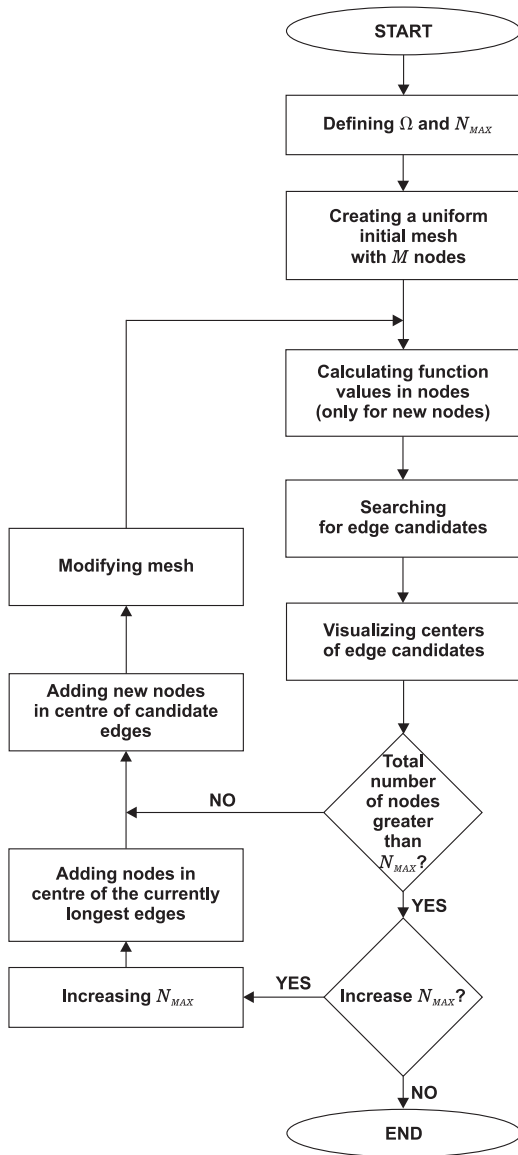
START

Defining $\Omega$ and $N_{MAX}$

Creating a uniform initial mesh with $M$ nodes

Calculating function values in nodes (only for new nodes)

Searching for edge candidates

Visualizing centers of edge candidates

Total number of nodes greater than $N_{MAX}$?

NO

YES

Modifying mesh

Adding new nodes in centre of candidate edges

Adding nodes in centre of the currently longest edges

Increasing $N_{MAX}$

YES

Increase $N_{MAX}$?

NO

END